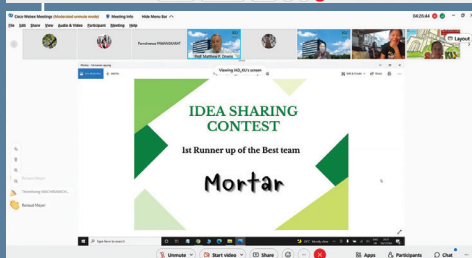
Cisco Webex Meetings (Moderated unmute mode)   Meeting Info   Hide Menu Bar

File  Edit  Share  View  Audio & Video  Participant  Meeting  Help

04:20:44

Pornthanya PRANGSAKUL   Stat Matthew P. Downs

Layout

Viewing HQ_KU's screen

IDEA SHARING CONTEST

1st Runner up of the Best team

Mortar

Unmute   Start video   Share   Apps   Participants   Chat